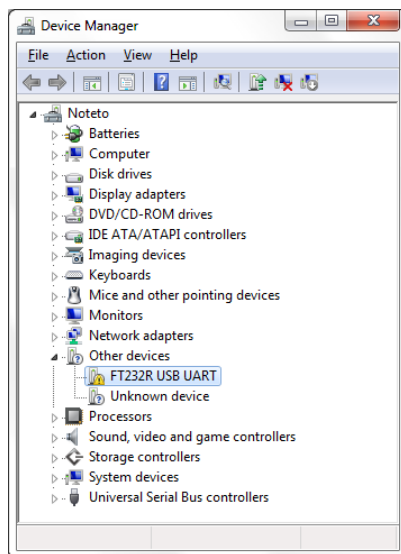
Device Manager

File Action View Help

Noteto
Batteries
Computer
Disk drives
Display adapters
DVD/CD-ROM drives
IDE ATA/ATAPI controllers
Imaging devices
Keyboards
Mice and other pointing devices
Monitors
Network adapters
Other devices
FT232R USB UART
Unknown device
Processors
Sound, video and game controllers
Storage controllers
System devices
Universal Serial Bus controllers